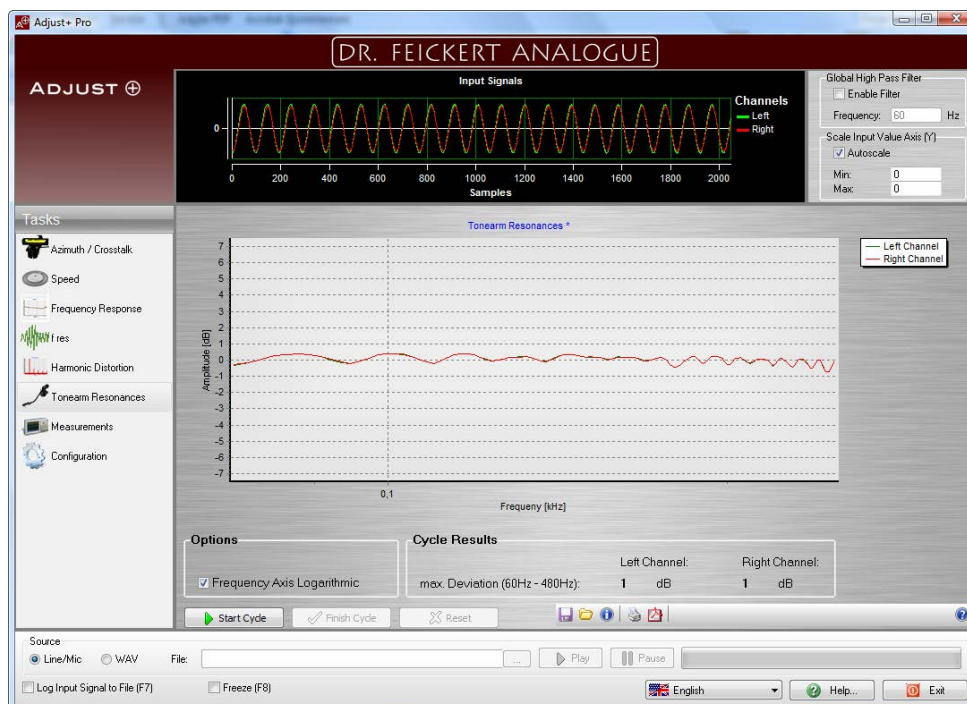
Adjust+ Pro

DR. FEICKERT ANALOGUE

ADJUST ⊕

Input Signals

Channels
Left
Right

0

0 200 400 600 800 1000 1200 1400 1600 1800 2000
Samples

Global High Pass Filter
Enable Filter
Frequency: 60 Hz

Scale Input Value Axis (Y)
Autoscale
Min: 0
Max: 0

Tasks
Azimuth / Crosstalk
Speed
Frequency Response
f res
Harmonic Distortion
Tonearm Resonances
Measurements
Configuration

Tonearm Resonances *

Left Channel
Right Channel

7
6
5
4
3
2
1
0
-1
-2
-3
-4
-5
-6
-7
Amplitude [dB]

0,1
Frequeny [kHz]

Options
Frequency Axis Logarithmic

Cycle Results
Left Channel: Right Channel:
max. Deviation (60Hz - 480Hz): 1 dB 1 dB

Start Cycle
Finish Cycle
Reset

Source
Line/Mic
WAV
File:
...
Play
Pause

Log Input Signal to File (F7)
Freeze (F8)
English
Help...
Exit